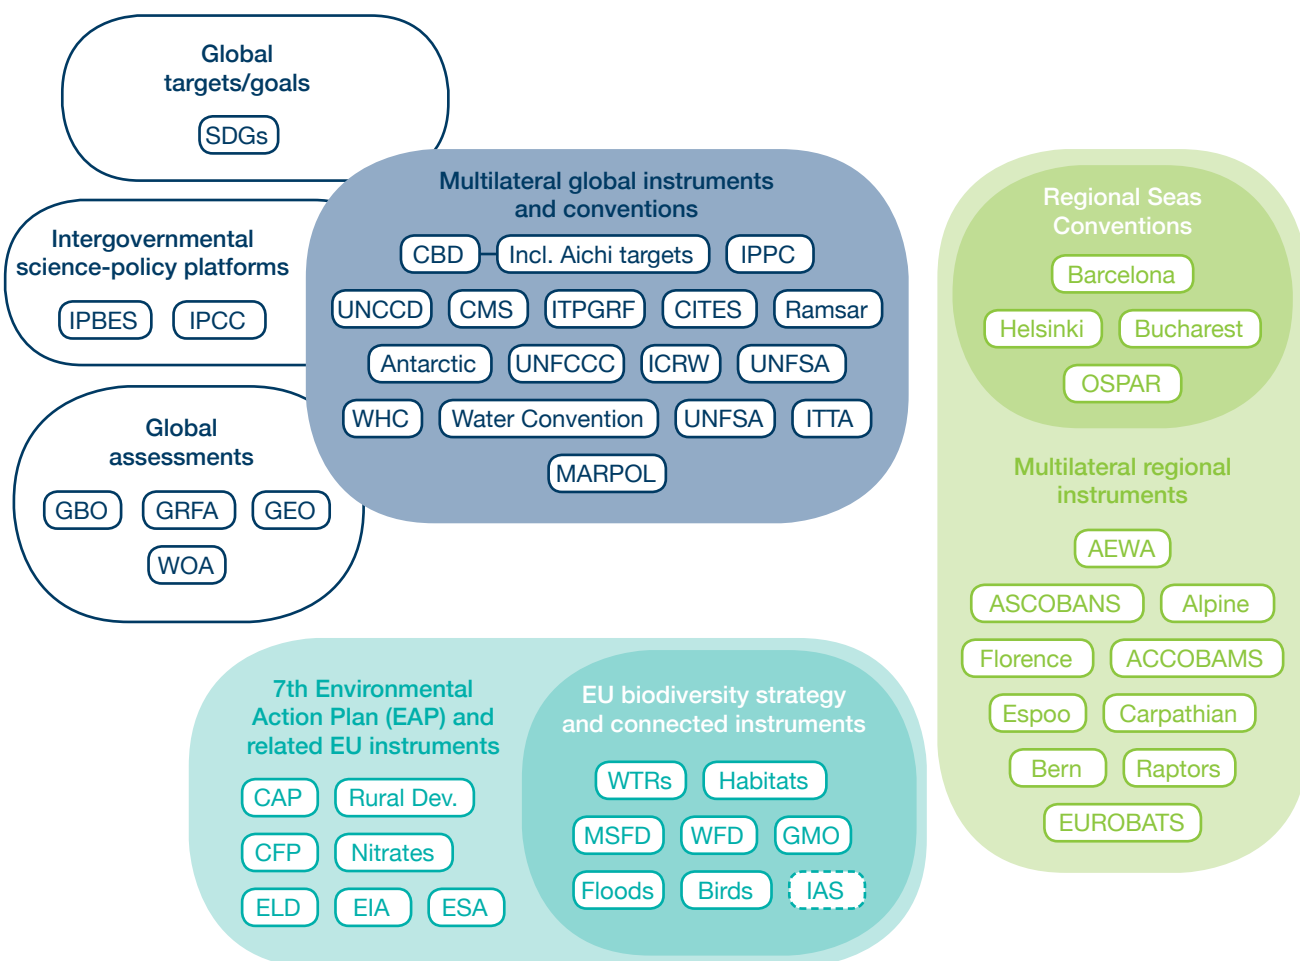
Global targets/goals

SDGs

Intergovernmental science-policy platforms

IPBES IPCC

Global assessments

GBO GRFA GEO
WOA

Multilateral global instruments and conventions

CBD Incl. Aichi targets IPPC
UNCCD CMS ITPGRF CITES Ramsar
Antarctic UNFCCC ICRW UNFSA
WHC Water Convention UNFSA ITTA
MARPOL

Regional Seas Conventions

Barcelona
Helsinki Bucharest
OSPAR

Multilateral regional instruments

AEWA
ASCOBANS Alpine
Florence ACCOBAMS
Espoo Carpathian
Bern Raptors
EUROBATS

7th Environmental Action Plan (EAP) and related EU instruments

CAP Rural Dev.
CFP Nitrates
ELD EIA ESA

EU biodiversity strategy and connected instruments

WTRs Habitats
MSFD WFD GMO
Floods Birds IAS